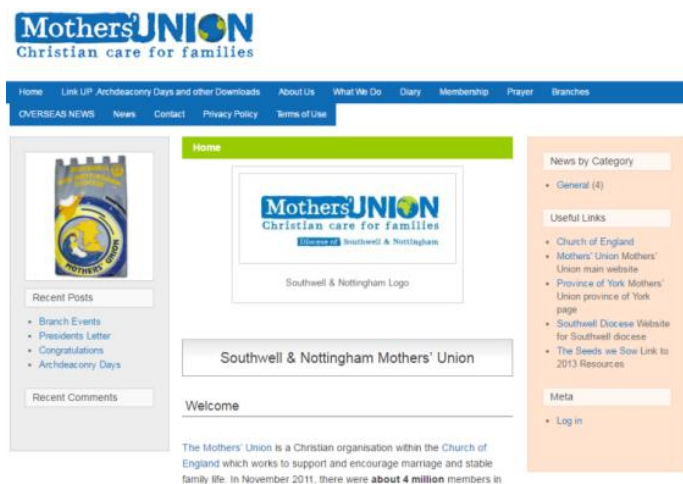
MothersUNION
Christian care for families

Home Link UP Archdeaconry Days and other Downloads About Us What We Do Diary Membership Prayer Branches
OVERSEAS NEWS News Contact Privacy Policy Terms of Use

MOTHERS' UNION

Recent Posts

- Branch Events
- Presidents Letter
- Congratulations
- Archdeaconry Days

Recent Comments

Home

MothersUNION
Christian care for families
Diocese of Southwell & Nottingham

Southwell & Nottingham Logo

Southwell & Nottingham Mothers' Union

Welcome

The Mothers' Union is a Christian organisation within the Church of England which works to support and encourage marriage and stable family life. In November 2011, there were **about 4 million** members in

News by Category

- General (4)

Useful Links

- Church of England
- Mothers' Union Mothers' Union main website
- Province of York Mothers' Union province of York page
- Southwell Diocese Website for Southwell diocese
- The Seeds we Sow Link to 2013 Resources

Meta

- Log in